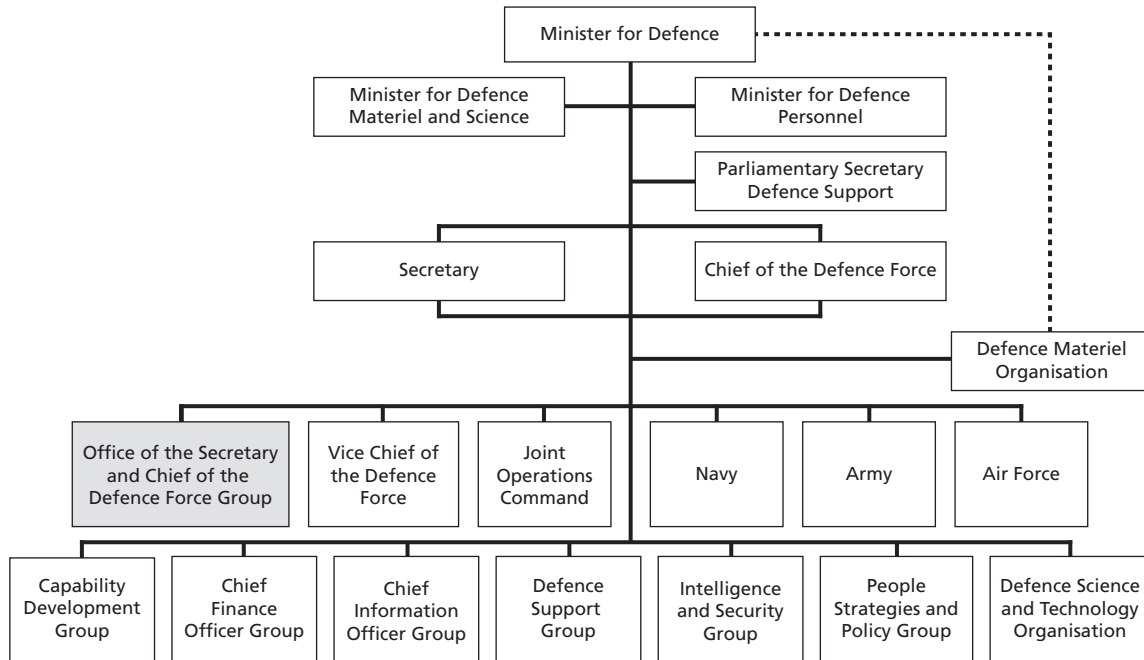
Minister for Defence

Minister for Defence Materiel and Science

Minister for Defence Personnel

Parliamentary Secretary Defence Support

Secretary

Chief of the Defence Force

Defence Materiel Organisation

Office of the Secretary and Chief of the Defence Force Group

Vice Chief of the Defence Force

Joint Operations Command

Navy

Army

Air Force

Capability Development Group

Chief Finance Officer Group

Chief Information Officer Group

Defence Support Group

Intelligence and Security Group

People Strategies and Policy Group

Defence Science and Technology Organisation